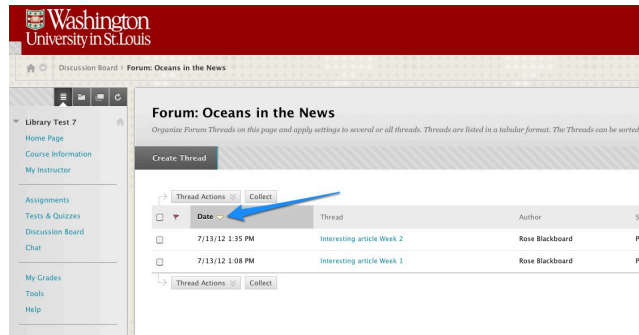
Washington University in St. Louis

Discussion Board › Forum: Oceans in the News

Library Test 7
Home Page
Course Information
My Instructor

Assignments
Tests & Quizzes
Discussion Board
Chat

My Grades
Tools
Help

Forum: Oceans in the News

Organize Forum Threads on this page and apply settings to several or all threads. Threads are listed in a tabular format. The Threads can be sorted

Create Thread

Thread Actions Collect

| | Date | Thread | Author | S |
|---|---|---|---|---|
| | 7/13/12 1:35 PM | Interesting article Week 2 | Rose Blackboard | P |
| | 7/13/12 1:08 PM | Interesting article Week 1 | Rose Blackboard | P |

Thread Actions Collect